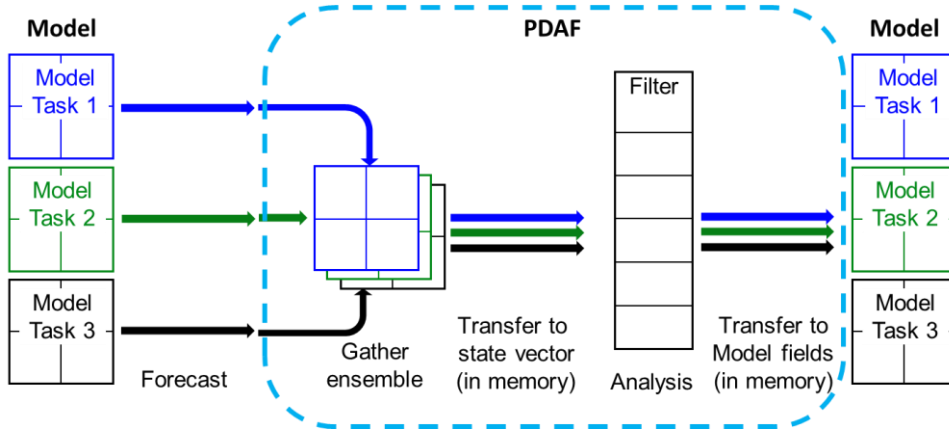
Model

Model Task 1

Model Task 2

Model Task 3

Forecast

PDAF

Gather ensemble

Transfer to state vector (in memory)

Filter

Analysis

Transfer to Model fields (in memory)

Model

Model Task 1

Model Task 2

Model Task 3